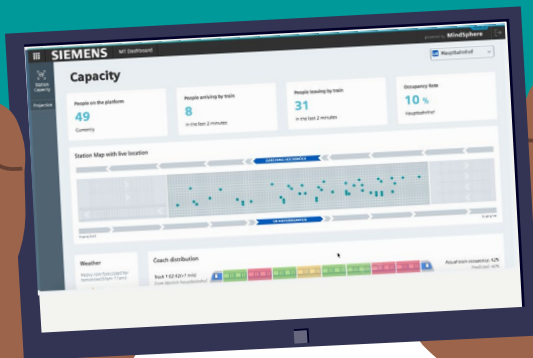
SIEMENS MT Dashboard

powered by MindSphere

Hauptbahnhof

Station Capacity

Projection

Capacity

People on the platform
49
Currently

People arriving by train
8
in the last 2 minutes

People leaving by train
31
in the last 2 minutes

Occupancy Rate
10 %
Hauptbahnhof

Station Map with live location

Weather

Coach distribution

Track 1 02:42h 7 min

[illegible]

Occupancy: 42%
Predicted: 56%